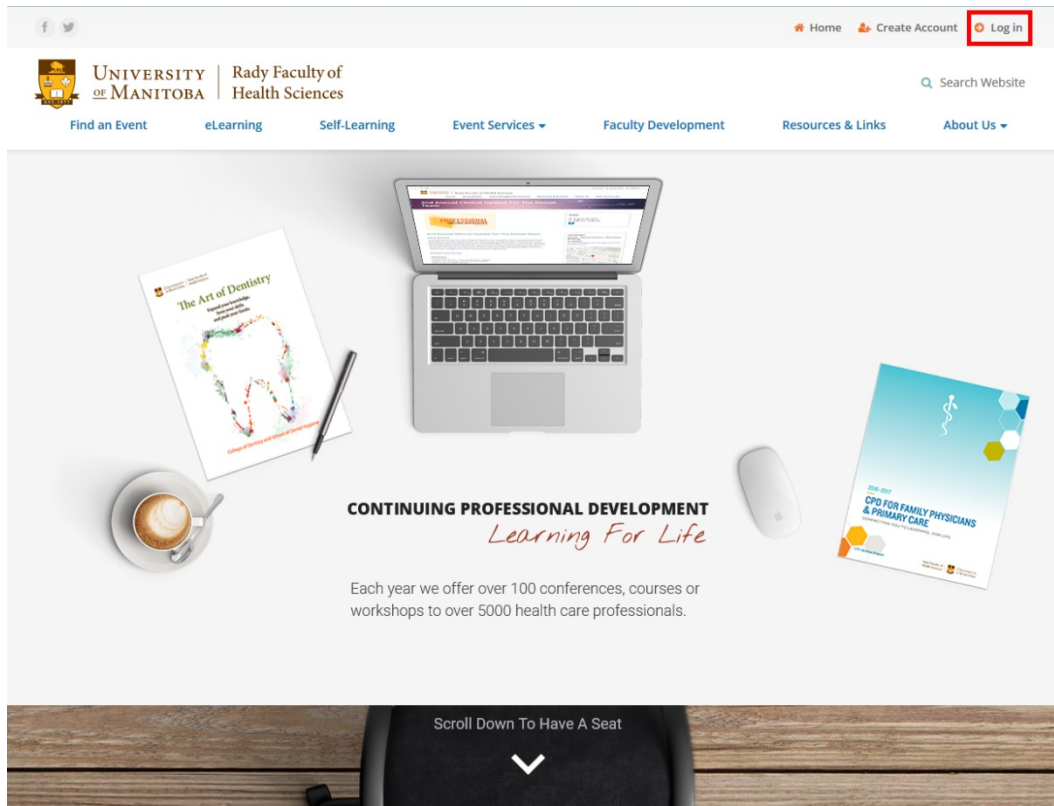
Home Create Account Log in

University of Manitoba | Rady Faculty of Health Sciences

Search Website

Find an Event eLearning Self-Learning Event Services Faculty Development Resources & Links About Us

The Art of Dentistry

College of Dentistry and School of Dental Hygiene

2016-2017

CPD FOR FAMILY PHYSICIANS & PRIMARY CARE

CONTINUING PROFESSIONAL DEVELOPMENT

Learning For Life

Each year we offer over 100 conferences, courses or workshops to over 5000 health care professionals.

Scroll Down To Have A Seat